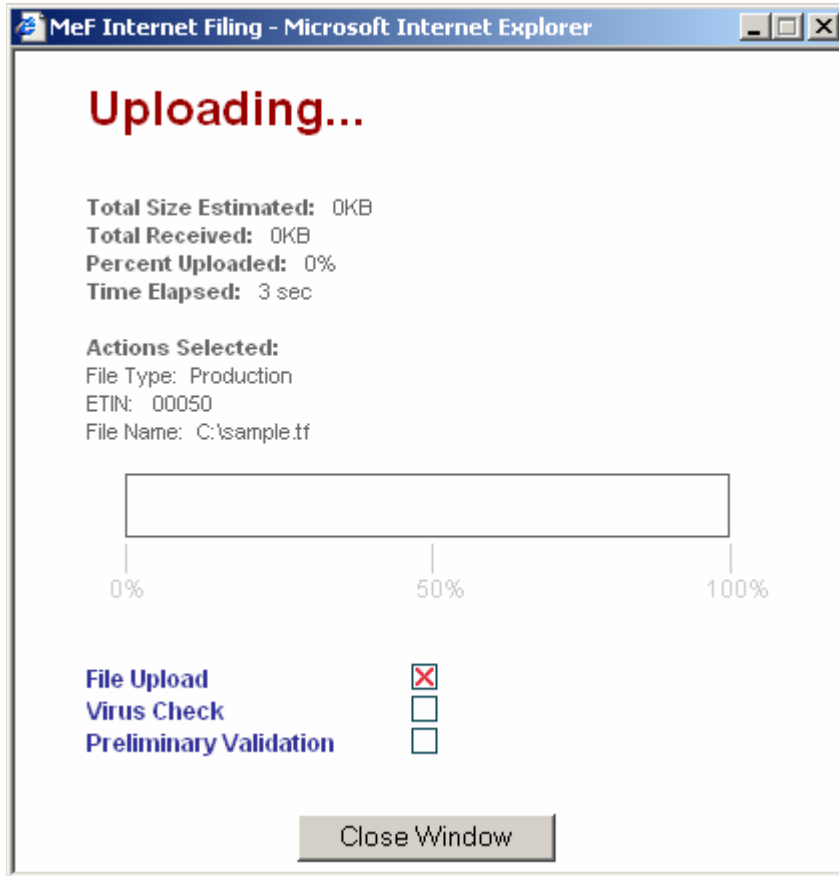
MeF Internet Filing - Microsoft Internet Explorer

Uploading...

Total Size Estimated: 0KB
Total Received: 0KB
Percent Uploaded: 0%
Time Elapsed: 3 sec

Actions Selected:
File Type: Production
ETIN: 00050
File Name: C:\sample.tf

0%
50%
100%

File Upload
Virus Check
Preliminary Validation

Close Window